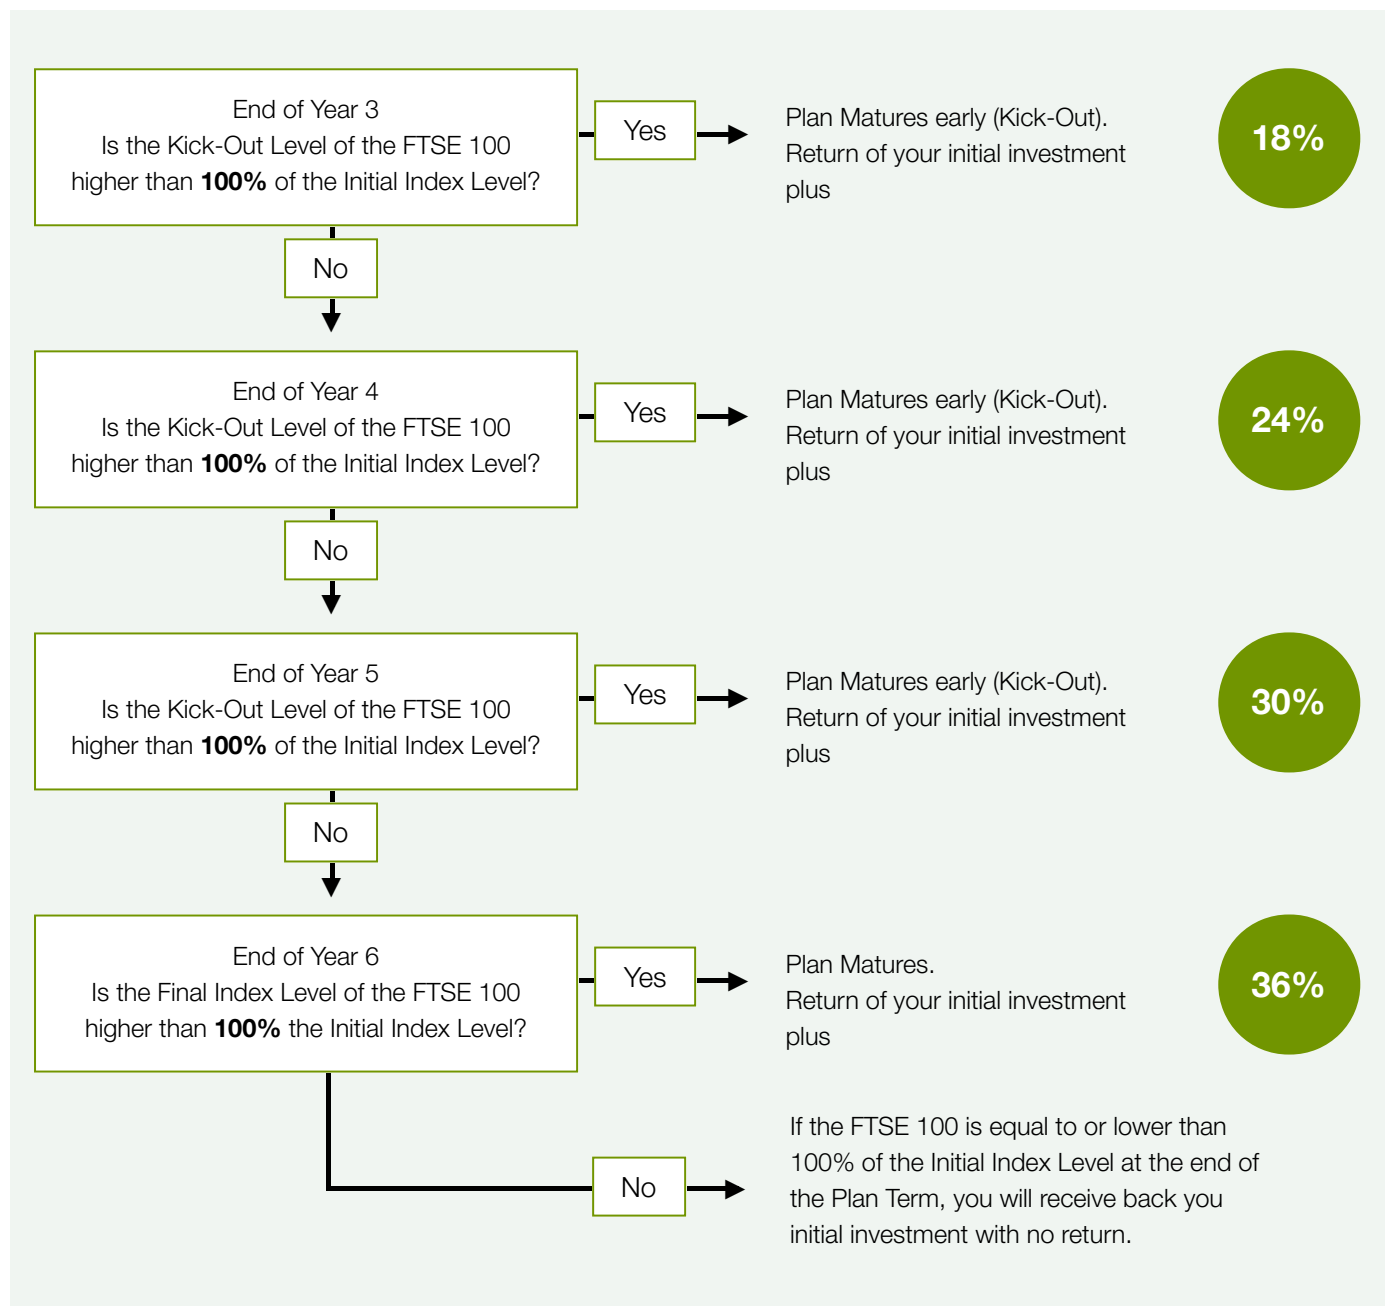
End of Year 3
Is the Kick-Out Level of the FTSE 100 higher than **100%** of the Initial Index Level?

Yes

Plan Matures early (Kick-Out). Return of your initial investment plus

18%

No

End of Year 4
Is the Kick-Out Level of the FTSE 100 higher than **100%** of the Initial Index Level?

Yes

Plan Matures early (Kick-Out). Return of your initial investment plus

24%

No

End of Year 5
Is the Kick-Out Level of the FTSE 100 higher than **100%** of the Initial Index Level?

Yes

Plan Matures early (Kick-Out). Return of your initial investment plus

30%

No

End of Year 6
Is the Final Index Level of the FTSE 100 higher than **100%** the Initial Index Level?

Yes

Plan Matures. Return of your initial investment plus

36%

No

If the FTSE 100 is equal to or lower than 100% of the Initial Index Level at the end of the Plan Term, you will receive back you initial investment with no return.